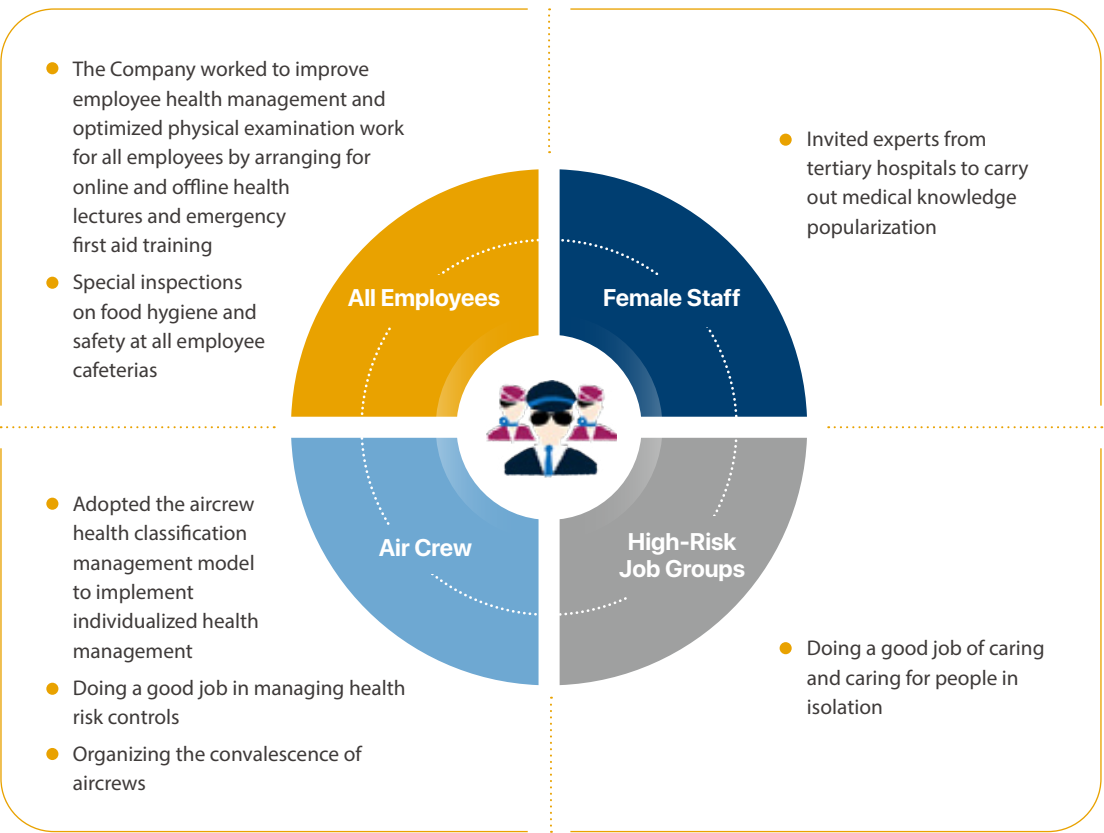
The Company worked to improve employee health management and optimized physical examination work for all employees by arranging for online and offline health lectures and emergency first aid training

Special inspections on food hygiene and safety at all employee cafeterias

Invited experts from tertiary hospitals to carry out medical knowledge popularization

All Employees

Female Staff

Air Crew

High-Risk Job Groups

Adopted the aircrew health classification management model to implement individualized health management

Doing a good job in managing health risk controls

Organizing the convalescence of aircrews

Doing a good job of caring and caring for people in isolation